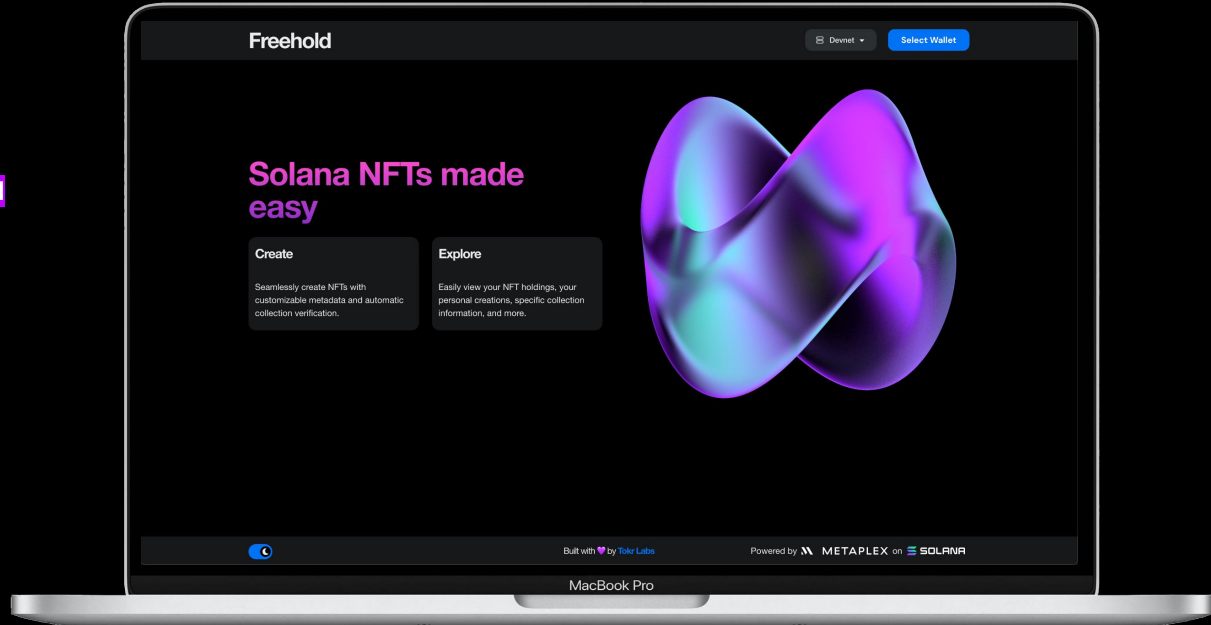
Freehold

Devnet

Select Wallet

Solana NFTs made easy

Create

Seamlessly create NFTs with customizable metadata and automatic collection verification.

Explore

Easily view your NFT holdings, your personal creations, specific collection information, and more.

Built with 💜 by Tokr Labs

Powered by METAPLEX on SOLANA

MacBook Pro